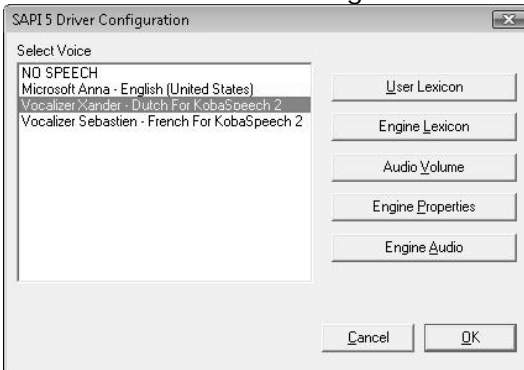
SAPI 5 Driver Configuration

Select Voice

NO SPEECH
Microsoft Anna - English (United States)
Vocalizer Xander - Dutch For KobaSpeech 2
Vocalizer Sebastien - French For KobaSpeech 2

User Lexicon

Engine Lexicon

Audio Volume

Engine Properties

Engine Audio

Cancel

OK